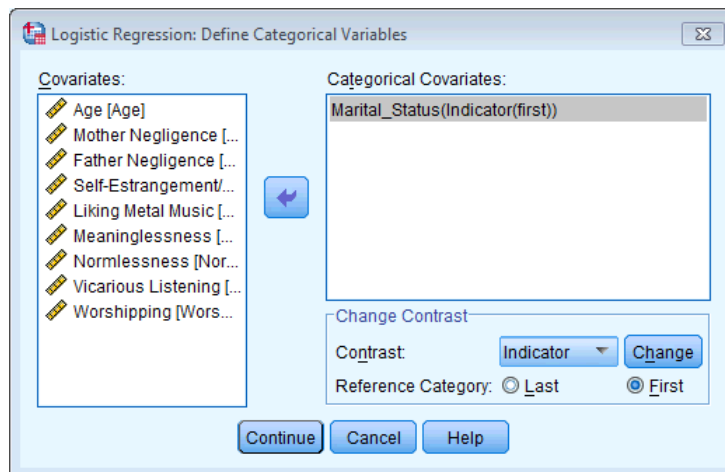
Logistic Regression: Define Categorical Variables

Covariates:
Age [Age]
Mother Negligence [...
Father Negligence [...
Self-Estrangement/...
Liking Metal Music [...
Meaninglessness [...
Normlessness [Nor...
Vicarious Listening [...
Worshipping [Wors...

Categorical Covariates:
Marital_Status(Indicator(first))

Change Contrast
Contrast: Indicator Change
Reference Category: Last First

Continue Cancel Help